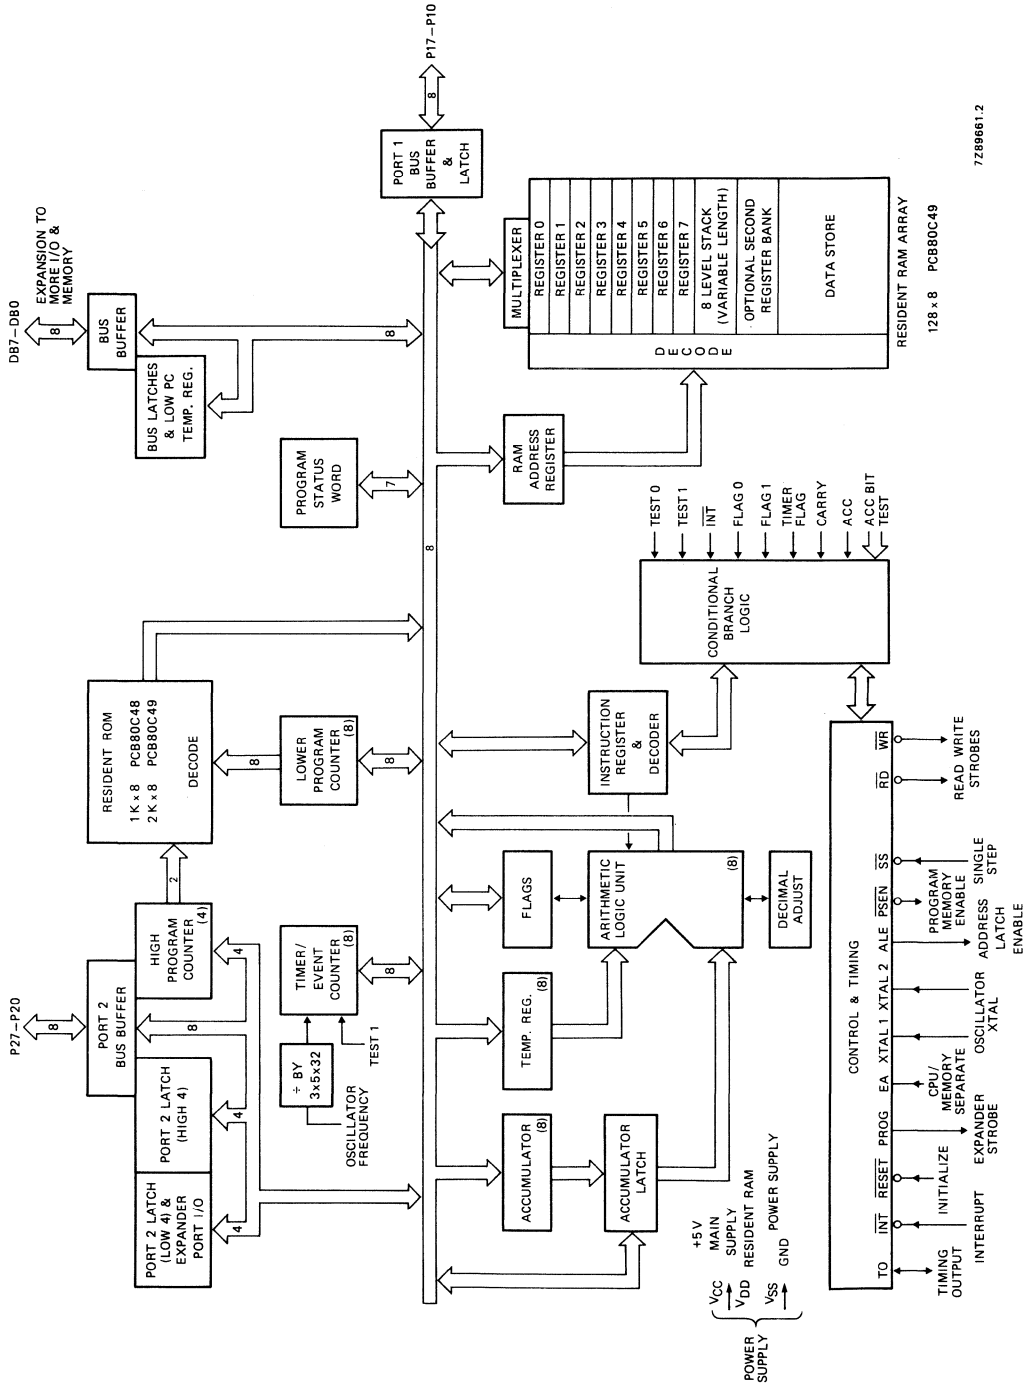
DB7–DB0
EXPANSION TO MORE I/O & MEMORY
8
BUS BUFFER
BUS LATCHES & LOW PC TEMP. REG.
8
P17–P10
8
PORT 1 BUS BUFFER & LATCH
7Z89661.2
MULTIPLEXER
REGISTER 0
REGISTER 1
REGISTER 2
REGISTER 3
REGISTER 4
REGISTER 5
REGISTER 6
REGISTER 7
8 LEVEL STACK (VARIABLE LENGTH)
OPTIONAL SECOND REGISTER BANK
DATA STORE
DECODE
RESIDENT RAM ARRAY
128 x 8 PCB80C49
PROGRAM STATUS WORD
7
RAM ADDRESS REGISTER
8
RESIDENT ROM
1 K x 8 PCB80C48
2 K x 8 PCB80C49
DECODE
8
LOWER PROGRAM COUNTER (8)
8
TEST 0
TEST 1
$\overline{INT}$
FLAG 0
FLAG 1
TIMER FLAG
CARRY
ACC
ACC BIT TEST
CONDITIONAL BRANCH LOGIC
INSTRUCTION REGISTER & DECODER
P27–P20
8
PORT 2 BUS BUFFER
HIGH PROGRAM COUNTER (4)
2
4
8
PORT 2 LATCH (HIGH 4)
4
PORT 2 LATCH (LOW 4) & EXPANDER PORT I/O
4
TIMER/ EVENT COUNTER (8)
8
÷ BY 3x5x32
OSCILLATOR FREQUENCY
TEST 1
FLAGS
ARITHMETIC LOGIC UNIT (8)
DECIMAL ADJUST
TEMP. REG. (8)
ACCUMULATOR (8)
ACCUMULATOR LATCH
+5 V MAIN SUPPLY
$V_{CC}$
$V_{DD}$ RESIDENT RAM POWER SUPPLY
$V_{SS}$ GND
POWER SUPPLY
CONTROL & TIMING
T0 $\overline{INT}$ $\overline{RESET}$ PROG EA XTAL 1 XTAL 2 ALE $\overline{PSEN}$ $\overline{SS}$ $\overline{RD}$ $\overline{WR}$
TIMING OUTPUT
INTERRUPT
INITIALIZE
EXPANDER STROBE
CPU/ MEMORY SEPARATE
OSCILLATOR XTAL
ADDRESS LATCH ENABLE
PROGRAM MEMORY ENABLE
SINGLE STEP
READ WRITE STROBES